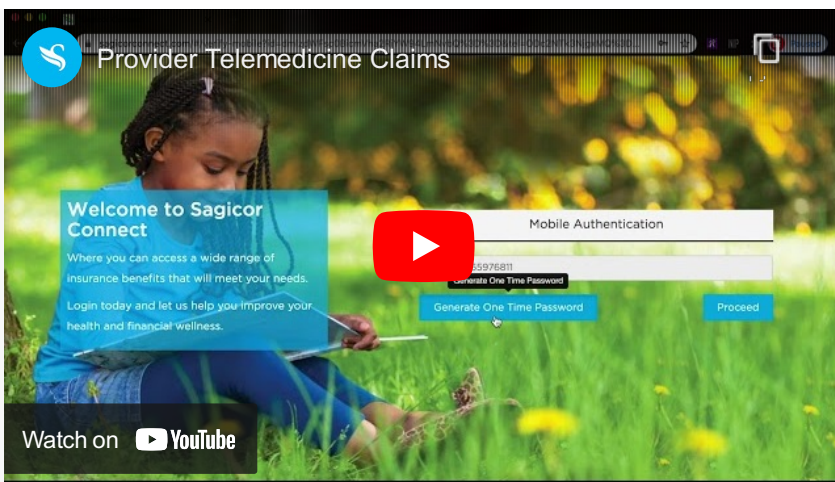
Provider Telemedicine Claims

Welcome to Sagicor Connect

Where you can access a wide range of insurance benefits that will meet your needs.

Login today and let us help you improve your health and financial wellness.

Mobile Authentication

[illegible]65976811

Generate One Time Password

Generate One Time Password

Proceed

Watch on YouTube